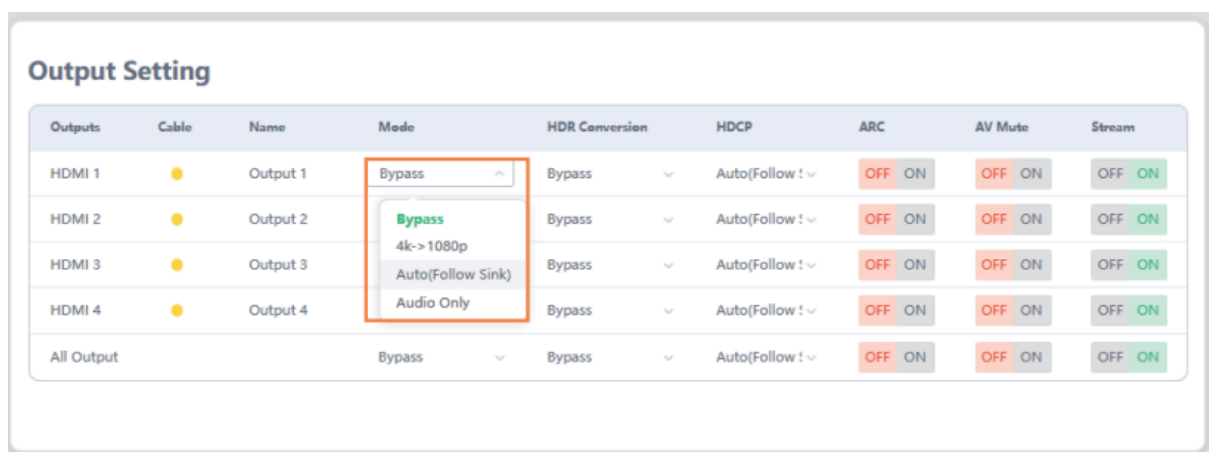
Output Setting

| Outputs | Cable | Name | Mode | HDR Conversion | HDCP | ARC | AV Mute | Stream |
|---|---|---|---|---|---|---|---|---|
| HDMI 1 | | Output 1 | Bypass | Bypass | Auto(Follow ! | OFF ON | OFF ON | OFF ON |
| HDMI 2 | | Output 2 | | Bypass | Auto(Follow ! | OFF ON | OFF ON | OFF ON |
| HDMI 3 | | Output 3 | | Bypass | Auto(Follow ! | OFF ON | OFF ON | OFF ON |
| HDMI 4 | | Output 4 | | Bypass | Auto(Follow ! | OFF ON | OFF ON | OFF ON |
| All Output | | | Bypass | Bypass | Auto(Follow ! | OFF ON | OFF ON | OFF ON |

Bypass
4k->1080p
Auto(Follow Sink)
Audio Only